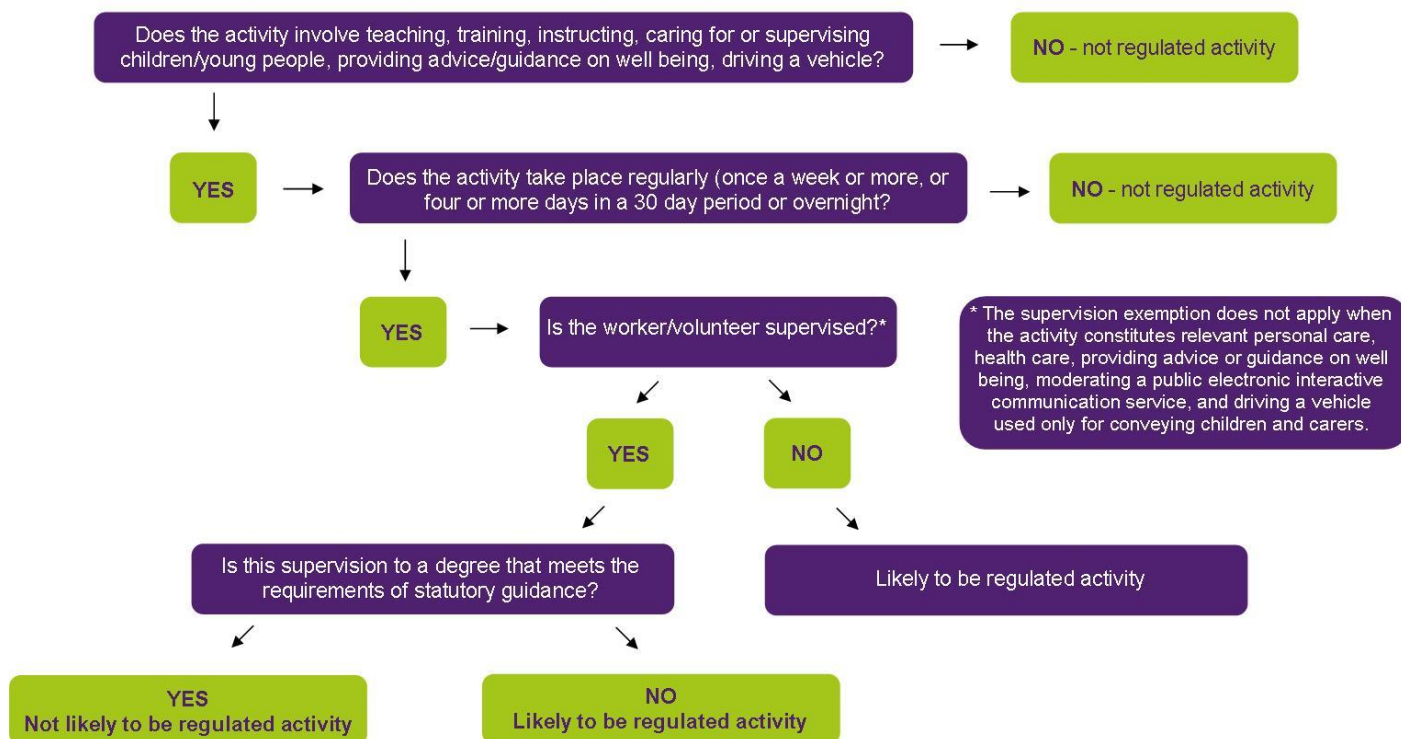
Does the activity involve teaching, training, instructing, caring for or supervising children/young people, providing advice/guidance on well being, driving a vehicle?

NO - not regulated activity

YES

Does the activity take place regularly (once a week or more, or four or more days in a 30 day period or overnight?

NO - not regulated activity

YES

Is the worker/volunteer supervised?*

* The supervision exemption does not apply when the activity constitutes relevant personal care, health care, providing advice or guidance on well being, moderating a public electronic interactive communication service, and driving a vehicle used only for conveying children and carers.

YES

NO

Is this supervision to a degree that meets the requirements of statutory guidance?

Likely to be regulated activity

YES
Not likely to be regulated activity

NO
Likely to be regulated activity